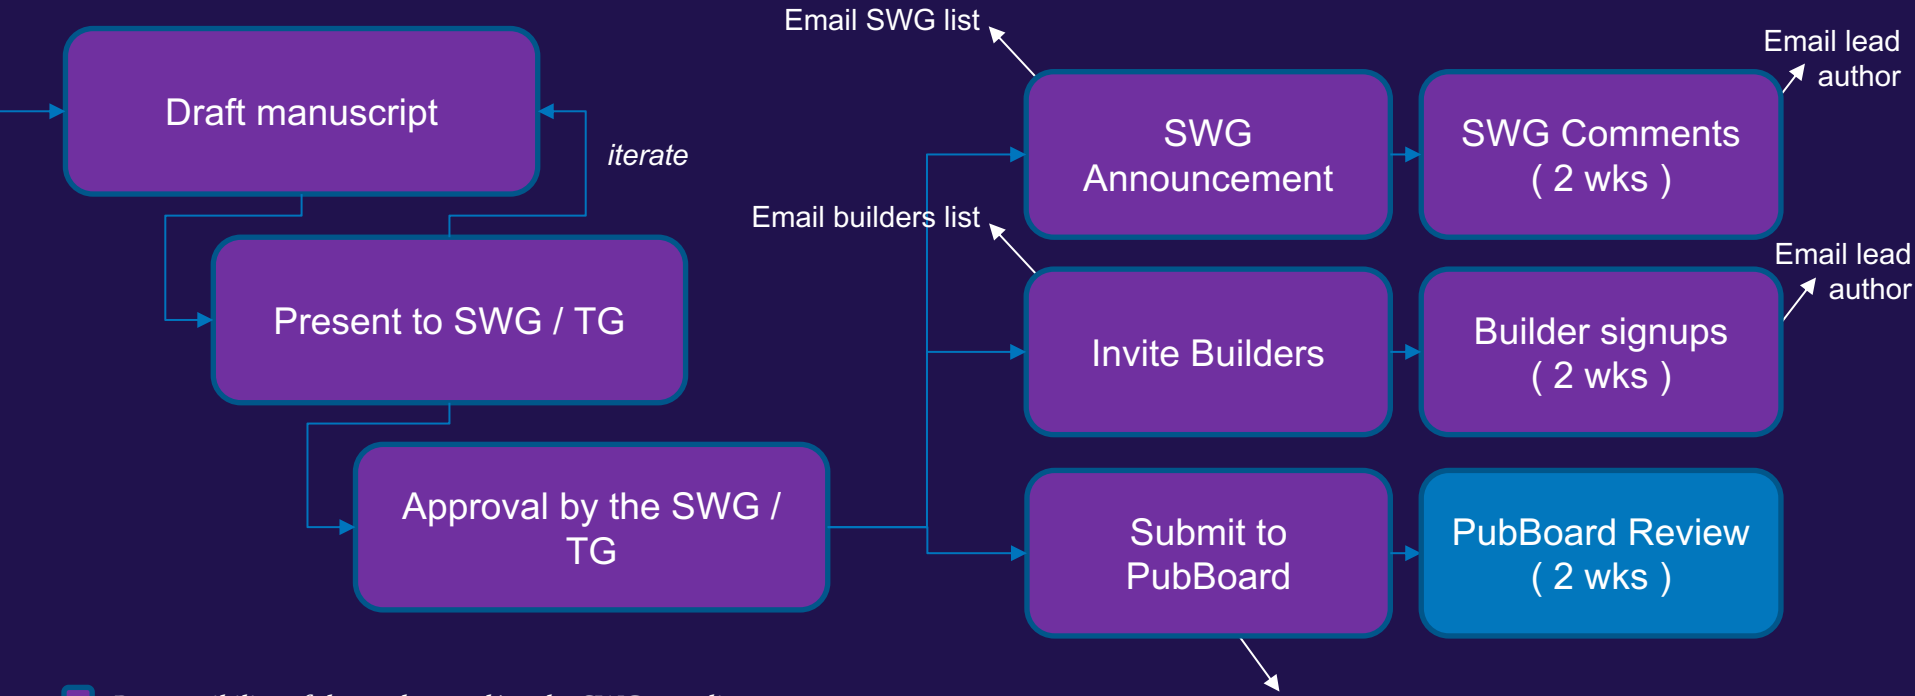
Draft manuscript

iterate

Present to SWG / TG

Approval by the SWG / TG

Email SWG list

SWG Announcement

SWG Comments ( 2 wks )

Email lead author

Email builders list

Invite Builders

Builder signups ( 2 wks )

Email lead author

Submit to PubBoard

PubBoard Review ( 2 wks )

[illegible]